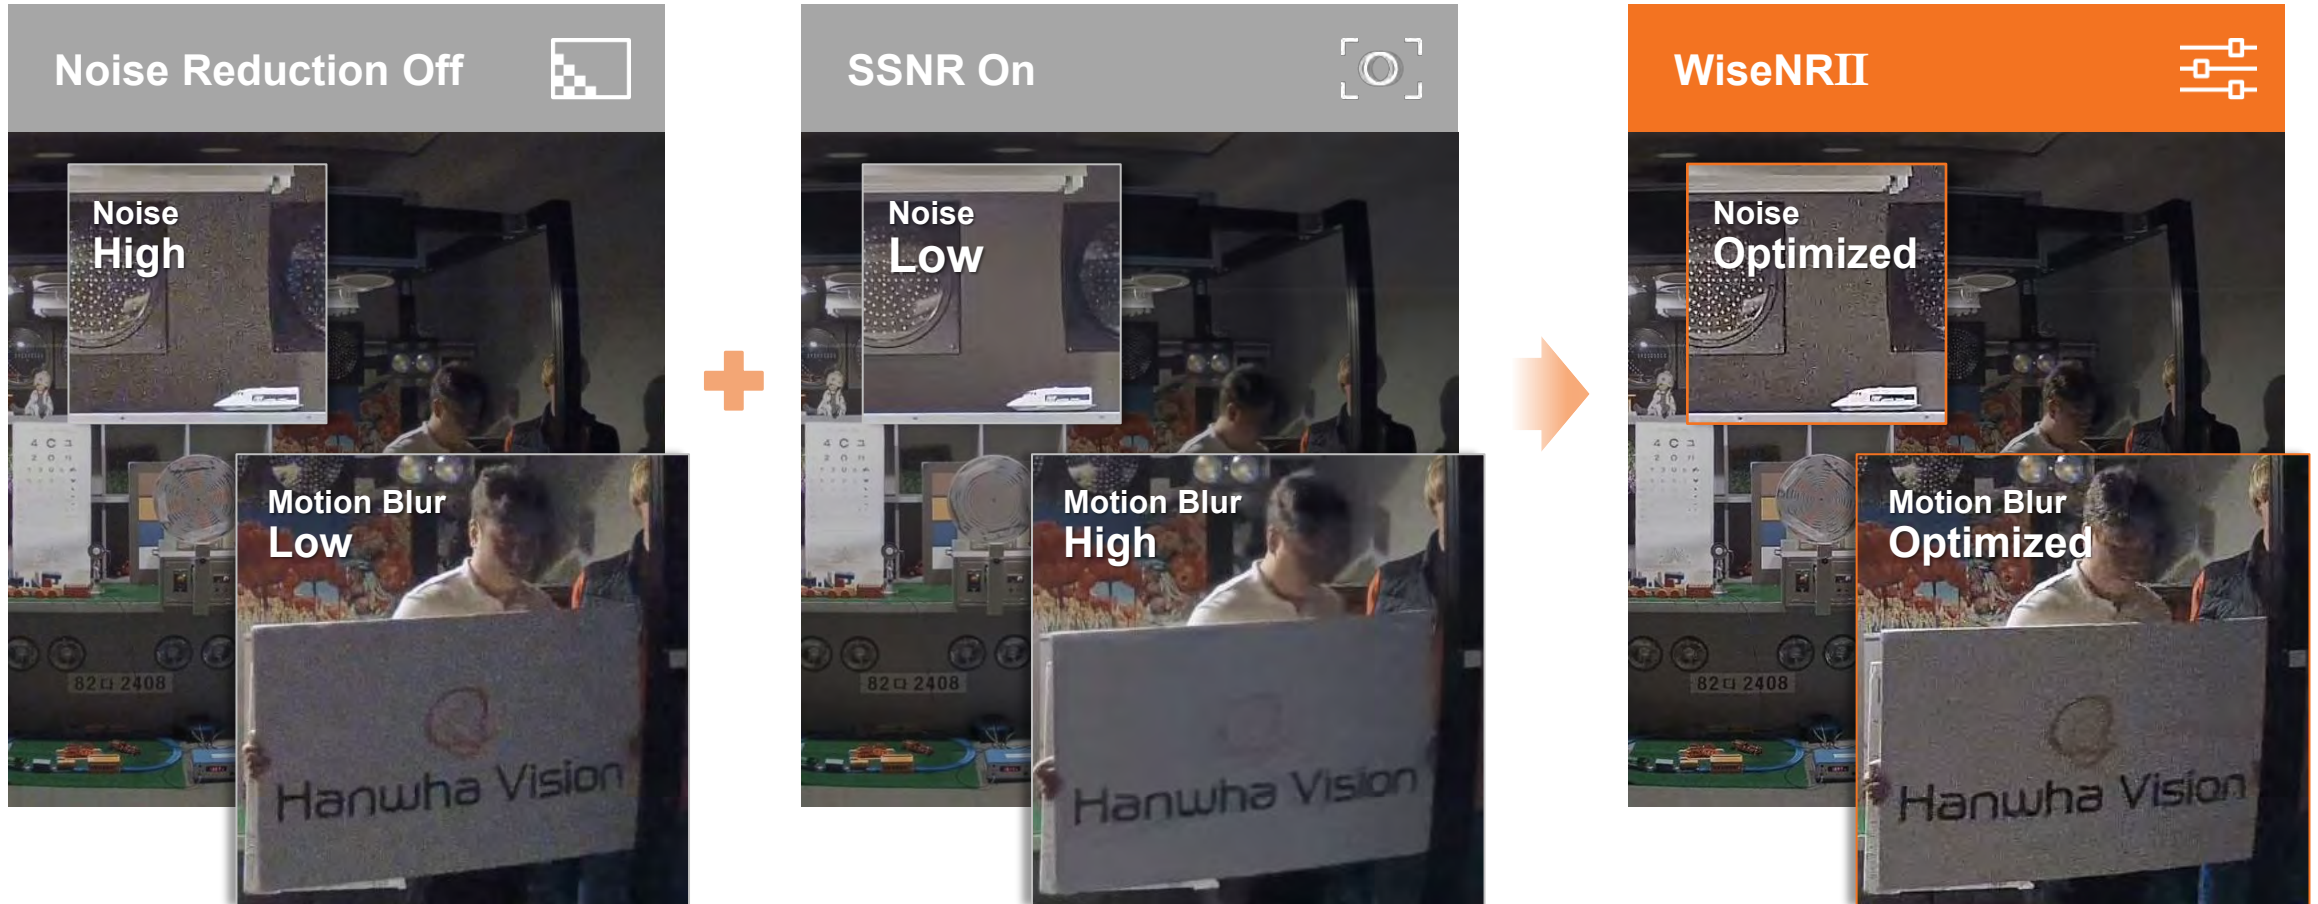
Noise Reduction Off

Noise
High

Motion Blur
Low

82 2408

Hanwha Vision

SSNR On

Noise
Low

Motion Blur
High

82 2408

Hanwha Vision

WiseNRII

Noise
Optimized

Motion Blur
Optimized

82 2408

Hanwha Vision